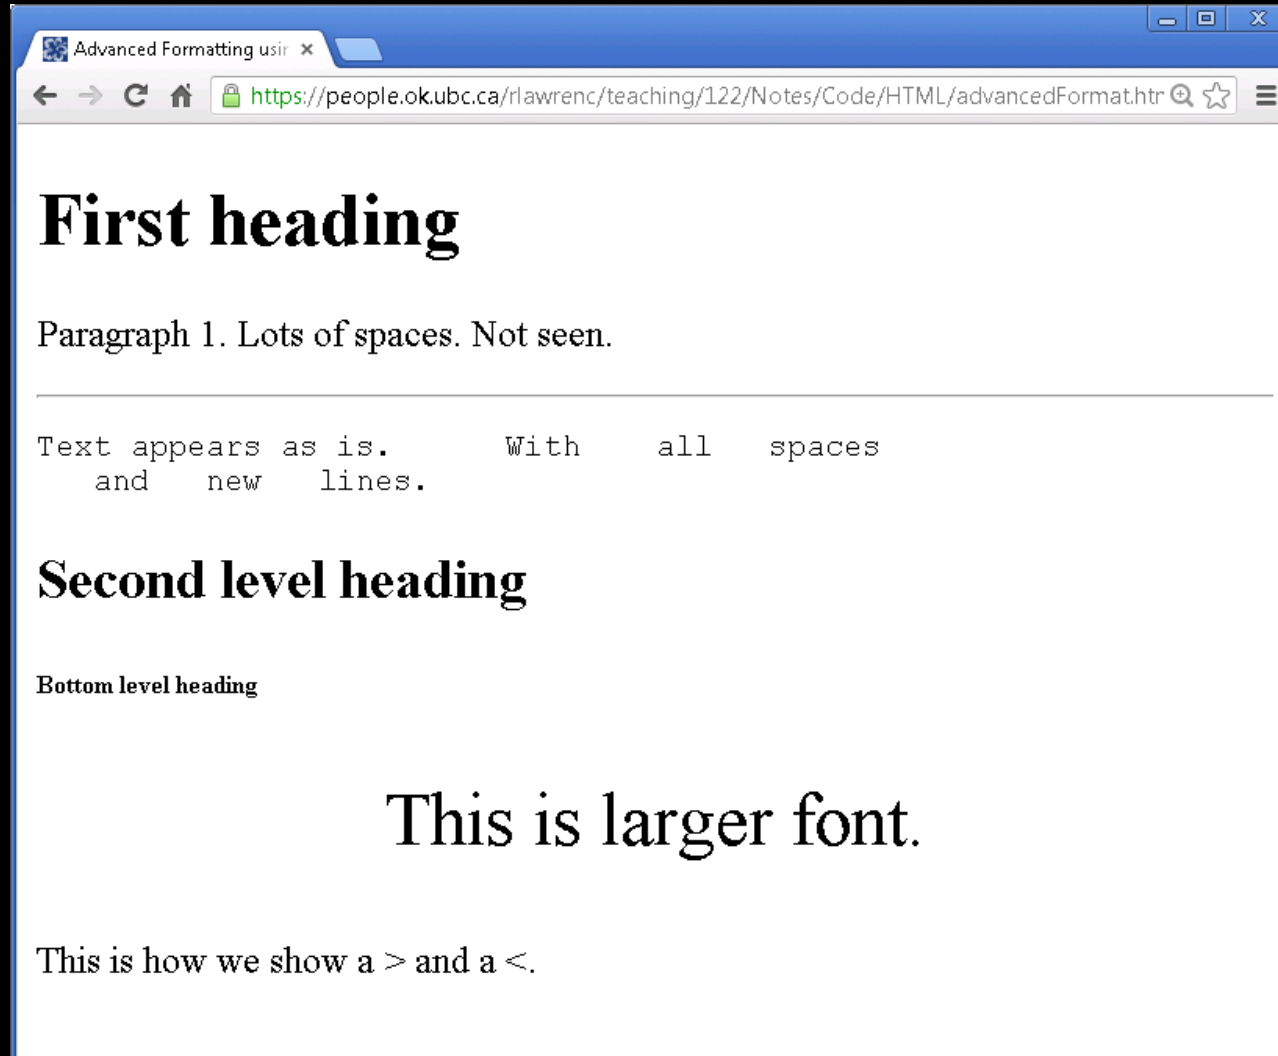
Advanced Formatting usir ×

https://people.ok.ubc.ca/rlawrenc/teaching/122/Notes/Code/HTML/advancedFormat.htr

First heading

Paragraph 1. Lots of spaces. Not seen.

Text appears as is.      With    all   spaces
   and   new   lines.

Second level heading

Bottom level heading

This is larger font.

This is how we show a > and a <.